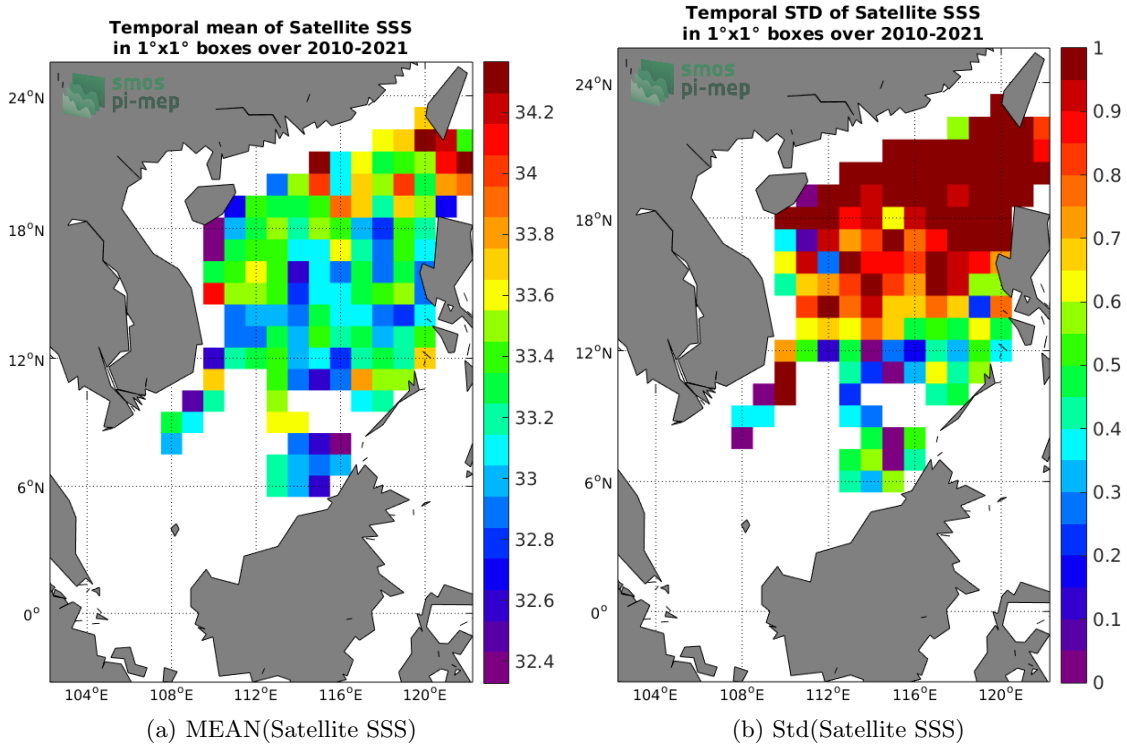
Temporal mean of Satellite SSS
in 1°x1° boxes over 2010-2021

smos
pi-mep

24°N
18°N
12°N
6°N
0°

104°E 108°E 112°E 116°E 120°E

34.2
34
33.8
33.6
33.4
33.2
33
32.8
32.6
32.4

(a) MEAN(Satellite SSS)

Temporal STD of Satellite SSS
in 1°x1° boxes over 2010-2021

smos
pi-mep

24°N
18°N
12°N
6°N
0°

104°E 108°E 112°E 116°E 120°E

1
0.9
0.8
0.7
0.6
0.5
0.4
0.3
0.2
0.1
0

(b) Std(Satellite SSS)